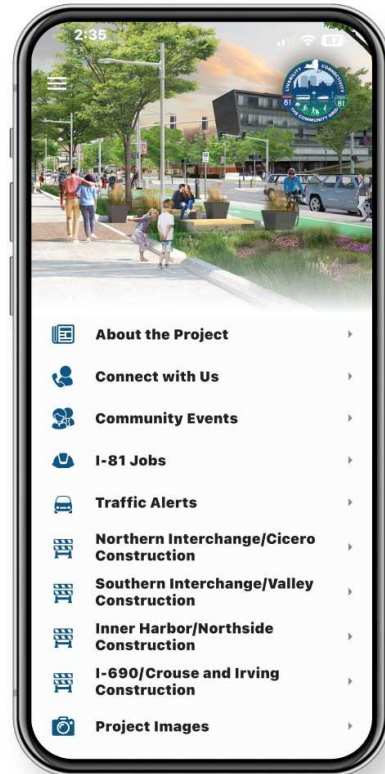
2:35

LIVABILITY CONNECTIVITY
81 81
THE COMMUNITY GRID

About the Project

Connect with Us

Community Events

I-81 Jobs

Traffic Alerts

Northern Interchange/Cicero Construction

Southern Interchange/Valley Construction

Inner Harbor/Northside Construction

I-690/Crouse and Irving Construction

Project Images